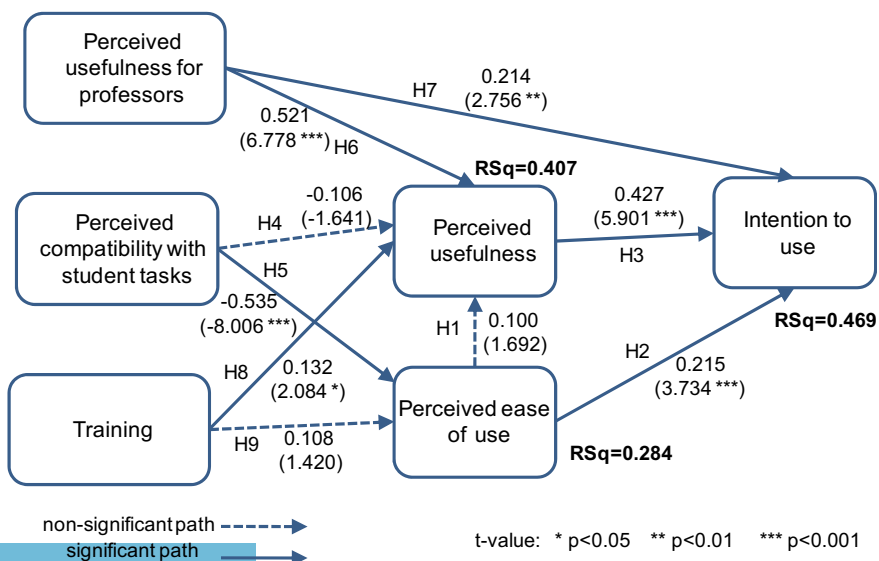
Perceived usefulness for professors

H7

0.214
(2.756 **)

0.521
(6.778 ***) H6

RSq=0.407

Perceived compatibility with student tasks

-0.106
(-1.641)

H4

Perceived usefulness

0.427
(5.901 ***)

H3

Intention to use

H5

-0.535
(-8.006 ***)

H1

0.100
(1.692)

RSq=0.469

H8

0.132
(2.084 *)

H2

0.215
(3.734 ***)

Training

H9

0.108
(1.420)

Perceived ease of use

RSq=0.284

non-significant path

significant path

t-value: * p<0.05 ** p<0.01 *** p<0.001